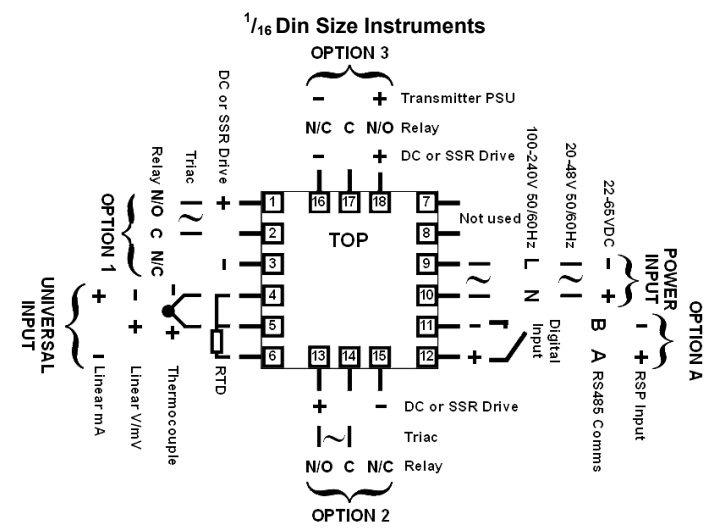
$^{1}/_{16}$ Din Size Instruments

OPTION 3

– + Transmitter PSU

N/C C N/O Relay

– + DC or SSR Drive

DC or SSR Drive

Triac

Relay N/O C N/C

OPTION 1

UNIVERSAL INPUT

+ – +

Linear mA

Linear V/mV

Thermocouple

RTD

+

-

1 2 3 4 5 6

16 17 18

TOP

7 8 9 10 11 12

13 14 15

Not used

100-240V 50/60Hz

20-48V 50/60Hz

22-65VDC

L N

– +

POWER INPUT

Digital Input

B A RS485 Comms

– + RSP Input

OPTION A

+ – DC or SSR Drive

Triac

N/O C N/C Relay

OPTION 2